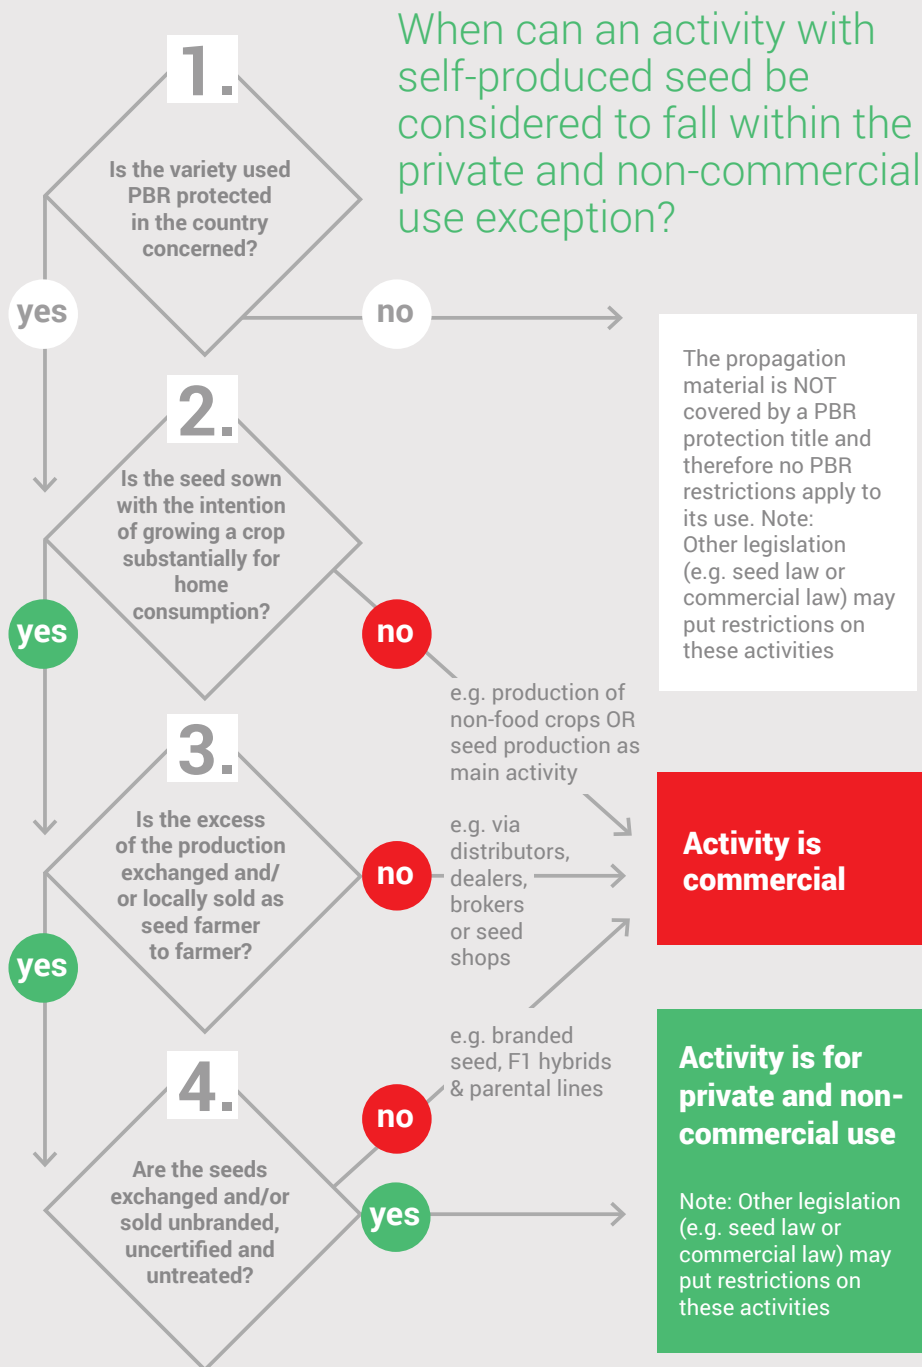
When can an activity with self-produced seed be considered to fall within the private and non-commercial use exception?

1.

Is the variety used PBR protected in the country concerned?

yes

no

The propagation material is NOT covered by a PBR protection title and therefore no PBR restrictions apply to its use. Note: Other legislation (e.g. seed law or commercial law) may put restrictions on these activities

2.

Is the seed sown with the intention of growing a crop substantially for home consumption?

yes

no

e.g. production of non-food crops OR seed production as main activity

3.

Is the excess of the production exchanged and/ or locally sold as seed farmer to farmer?

no

e.g. via distributors, dealers, brokers or seed shops

Activity is commercial

yes

e.g. branded seed, F1 hybrids & parental lines

4.

Are the seeds exchanged and/or sold unbranded, uncertified and untreated?

no

yes

Activity is for private and non-commercial use

Note: Other legislation (e.g. seed law or commercial law) may put restrictions on these activities